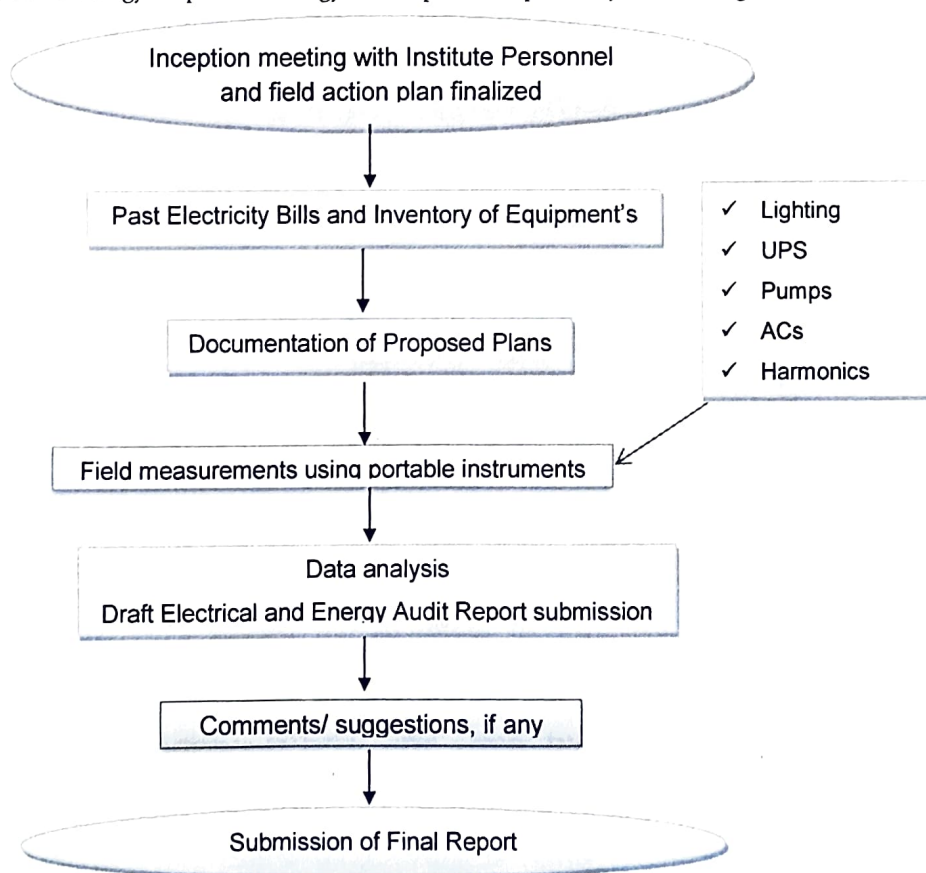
Inception meeting with Institute Personnel and field action plan finalized

Past Electricity Bills and Inventory of Equipment's

✓ Lighting
✓ UPS
✓ Pumps
✓ ACs
✓ Harmonics

Documentation of Proposed Plans

Field measurements using portable instruments

Data analysis
Draft Electrical and Energy Audit Report submission

Comments/ suggestions, if any

Submission of Final Report